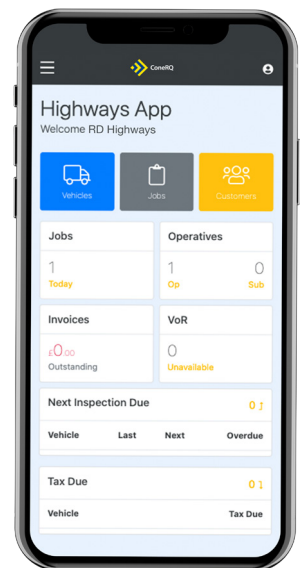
ConeRQ

Highways App
Welcome RD Highways

Vehicles
Jobs
Customers

Jobs
1
Today

Operatives
1
Op
0
Sub

Invoices
£0.00
Outstanding

VoR
0
Unavailable

Next Inspection Due
0

| Vehicle | Last | Next | Overdue |
|---|---|---|---|

Tax Due
0

| Vehicle | Tax Due |
|---|---|